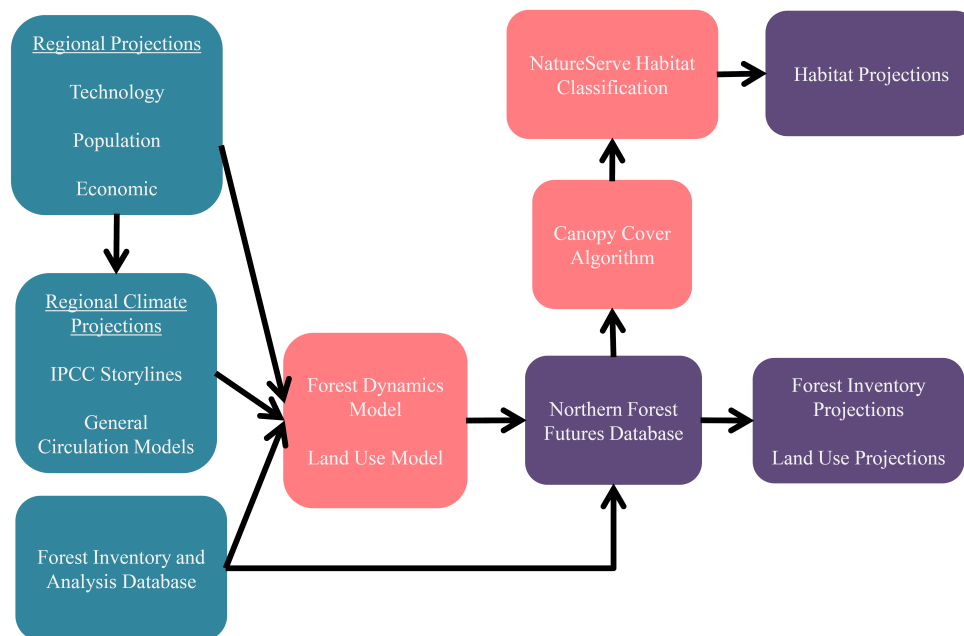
Regional Projections

Technology

Population

Economic

Regional Climate Projections

IPCC Storylines

General Circulation Models

Forest Inventory and Analysis Database

Forest Dynamics Model

Land Use Model

Northern Forest Futures Database

Canopy Cover Algorithm

NatureServe Habitat Classification

Habitat Projections

Forest Inventory Projections

Land Use Projections